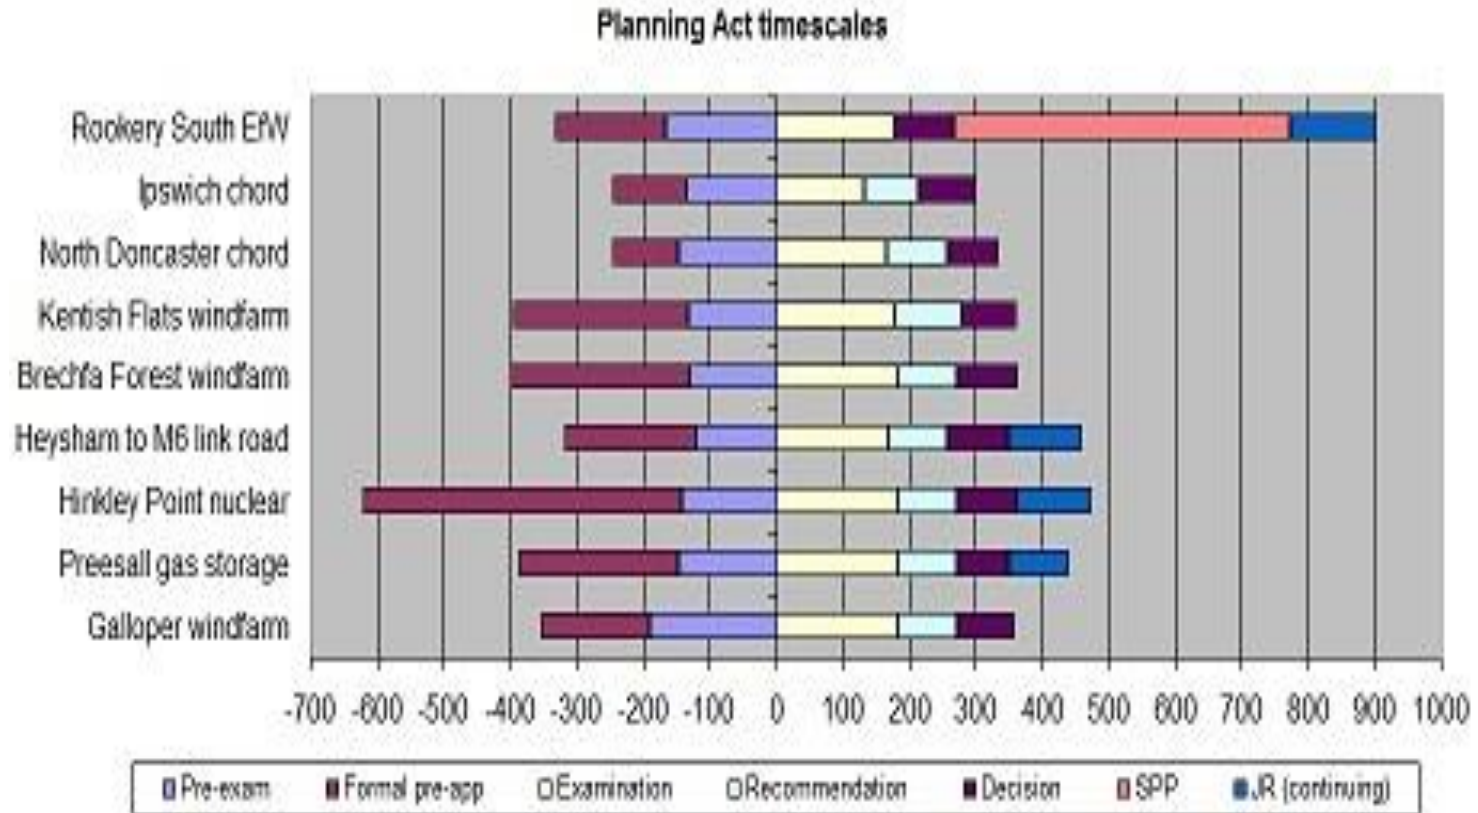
Planning Act timescales

Rookery South EfW
Ipswich chord
North Doncaster chord
Kentish Flats windfarm
Brechfa Forest windfarm
Heysham to M6 link road
Hinkley Point nuclear
Preesall gas storage
Galloper windfarm

-700 -600 -500 -400 -300 -200 -100 0 100 200 300 400 500 600 700 800 900 1000

Pre-exam Formal pre-app Examination Recommendation Decision SPP JR (continuing)